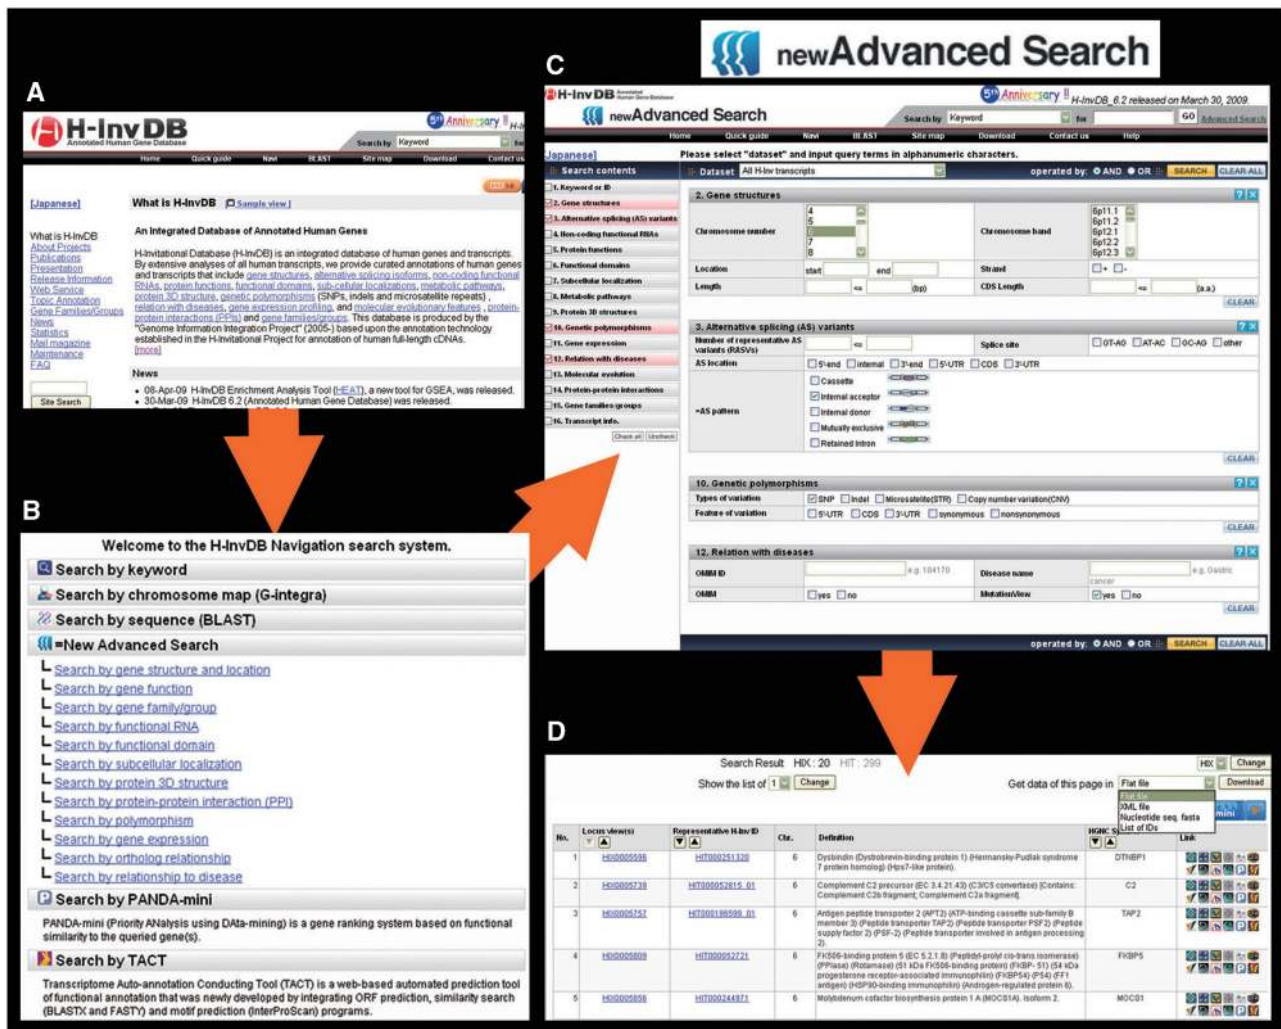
newAdvanced Search

A

H-InvDB
Annotated Human Gene Database

5th Anniversary

Search by Keyword

Home Quick guide Navi BLAST Site map Download Contact us

[Japanese]

What is H-InvDB Sample view

What is H-InvDB
About Projects
Publications
Presentation
Release Information
Web Service
Topic Annotation
Gene Families/Groups
News
Statistics
Mail magazine
Maintenance
FAQ

Site Search

An Integrated Database of Annotated Human Genes

H-Invitational Database (H-InvDB) is an integrated database of human genes and transcripts. By extensive analyses of all human transcripts, we provide curated annotations of human genes and transcripts that include gene structures, alternative splicing isoforms, non-coding functional RNAs, protein functions, functional domains, sub-cellular localizations, metabolic pathways, protein 3D structure, genetic polymorphisms (SNPs, indels and microsatellite repeats), relation with diseases, gene expression profiling, and molecular evolutionary features, protein-protein interactions (PPIs) and gene families/groups. This database is produced by the "Genome Information Integration Project" (2005-) based upon the annotation technology established in the H-Invitational Project for annotation of human full-length cDNAs.
[more]

News
• 08-Apr-09 H-InvDB Enrichment Analysis Tool (HEAT), a new tool for GSEA, was released.
• 30-Mar-09 H-InvDB 6.2 (Annotated Human Gene Database) was released.

B

Welcome to the H-InvDB Navigation search system.
Search by keyword
Search by chromosome map (G-integra)
Search by sequence (BLAST)
=New Advanced Search
Search by gene structure and location
Search by gene function
Search by gene family/group
Search by functional RNA
Search by functional domain
Search by subcellular localization
Search by protein 3D structure
Search by protein-protein interaction (PPI)
Search by polymorphism
Search by gene expression
Search by ortholog relationship
Search by relationship to disease
Search by PANDA-mini
PANDA-mini (Priority ANalysis using DAta-mining) is a gene ranking system based on functional similarity to the queried gene(s).
Search by TACT
Transcriptome Auto-annotation Conducting Tool (TACT) is a web-based automated prediction tool of functional annotation that was newly developed by integrating ORF prediction, similarity search (BLASTX and FASTY) and motif prediction (InterProScan) programs.

C

H-InvDB
5th Anniversary H-InvDB_6.2 released on March 30, 2009.
newAdvanced Search
Search by Keyword for GO Advanced Search
Home Quick guide Navi BLAST Site map Download Contact us Help

[Japanese]
Please select "dataset" and input query terms in alphanumeric characters.

Search contents
1. Keyword or ID
2. Gene structures
3. Alternative splicing (AS) variants
4. Non-coding functional RNAs
5. Protein functions
6. Functional domains
7. Subcellular localization
8. Metabolic pathways
9. Protein 3D structures
10. Genetic polymorphisms
11. Gene expression
12. Relation with diseases
13. Molecular evolution
14. Protein-protein interactions
15. Gene families/groups
16. Transcript info.
Check all Uncheck

Dataset All H-Inv transcripts
operated by: AND OR SEARCH CLEAR ALL

2. Gene structures
Chromosome number 4 5 6 7 8
Chromosome band 6p11.1 6p11.2 6p12.1 6p12.2 6p12.3
Location start end
Strand + -
Length (bp)
CDS Length (a.a)
CLEAR

3. Alternative splicing (AS) variants
Number of representative AS variants (RASVs)
Splice site GT-AG AT-AC GC-AG other
AS location 5'end internal 3'end 5'UTR CDS 3'UTR
•AS pattern Cassette Internal acceptor Internal donor Mutually exclusive Retained intron
CLEAR

10. Genetic polymorphisms
Types of variation SNP Indel Microsatellite(STR) Copy number variation(CNV)
Feature of variation 5'UTR CDS 3'UTR synonymous nonsynonymous
CLEAR

12. Relation with diseases
OMIM ID e.g. 104170
Disease name cancer e.g. Gastric
OMIM yes no
MutationView yes no
CLEAR

operated by: AND OR SEARCH CLEAR ALL

D

Search Result HIX : 20 HIT : 299
Show the list of 1 Change
Get data of this page in Flat file Download
HIX Change
Flat file
XML file
Nucleotide seq. fasta
List of IDs

| No. | Locus view(s) | Representative H-Inv ID | Chr. | Definition | HGNC S | Link |
|---|---|---|---|---|---|---|
| 1 | HIX0005596 | HIT000251320 | 6 | Dysbindin (Dystrobrevin-binding protein 1) (Hermansky-Pudlak syndrome 7 protein homolog) (Hps7-like protein). | DTNBP1 | |
| 2 | HIX0005739 | HIT000052615_01 | 6 | Complement C2 precursor (EC 3.4.21.43) (C3/C5 convertase) [Contains: Complement C2b fragment; Complement C2a fragment]. | C2 | |
| 3 | HIX0005757 | HIT000198599_01 | 6 | Antigen peptide transporter 2 (APT2) (ATP-binding cassette sub-family B member 3) (Peptide transporter TAP2) (Peptide transporter PSF2) (Peptide supply factor 2) (PSF-2) (Peptide transporter involved in antigen processing 2). | TAP2 | |
| 4 | HIX0005809 | HIT000052721 | 6 | FK506-binding protein 5 (EC 5.2.1.8) (Peptidyl-prolyl cis-trans isomerase) (PPIase) (Rotamase) (51 kDa FK506-binding protein) (FKBP-51) (54 kDa progesterone receptor-associated immunophilin) (FKBP54) (P54) (FF1 antigen) (HSP90-binding immunophilin) (Androgen-regulated protein 6). | FKBP5 | |
| 5 | HIX0005856 | HIT000244971 | 6 | Molybdenum cofactor biosynthesis protein 1 A (MOCS1A). Isoform 2. | MOCS1 | |